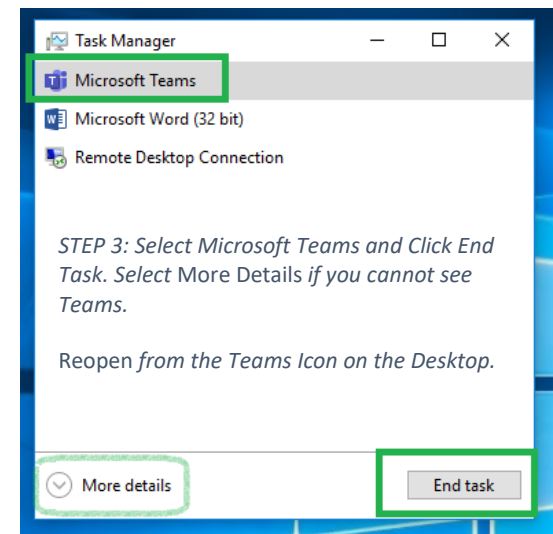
Task Manager

Microsoft Teams

Microsoft Word (32 bit)

Remote Desktop Connection

STEP 3: Select Microsoft Teams and Click End Task. Select More Details if you cannot see Teams.

Reopen from the Teams Icon on the Desktop.

More details

End task